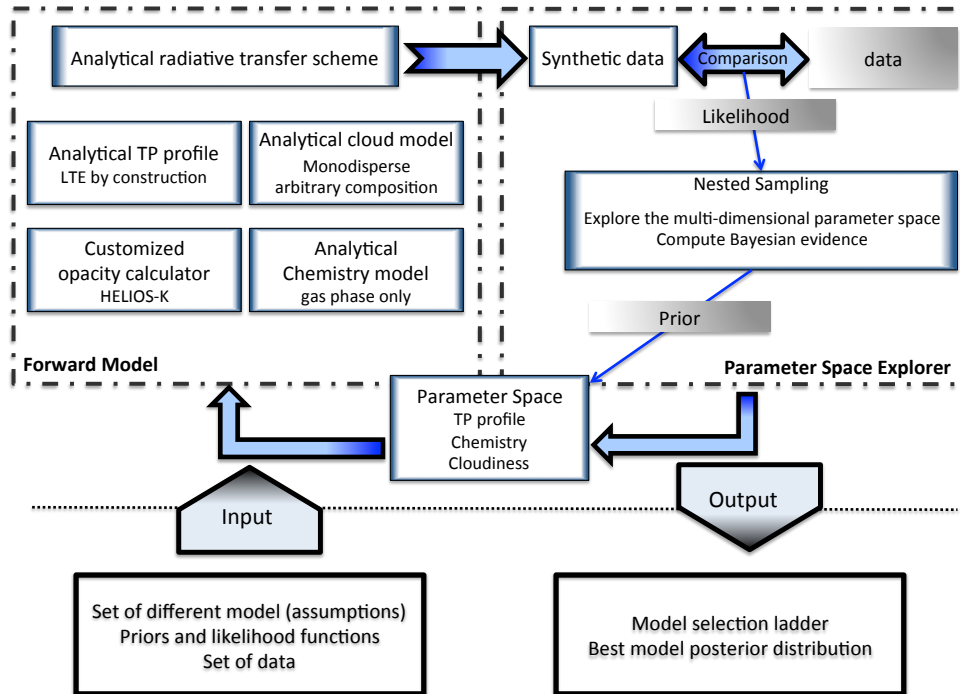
Analytical radiative transfer scheme

Synthetic data

Comparison

data

Likelihood

Analytical TP profile
LTE by construction

Analytical cloud model
Monodisperse
arbitrary composition

Customized
opacity calculator
HELIOS-K

Analytical
Chemistry model
gas phase only

Nested Sampling
Explore the multi-dimensional parameter space
Compute Bayesian evidence

Prior

Forward Model

Parameter Space Explorer

Parameter Space
TP profile
Chemistry
Cloudiness

Input

Output

Set of different model (assumptions)
Priors and likelihood functions
Set of data

Model selection ladder
Best model posterior distribution